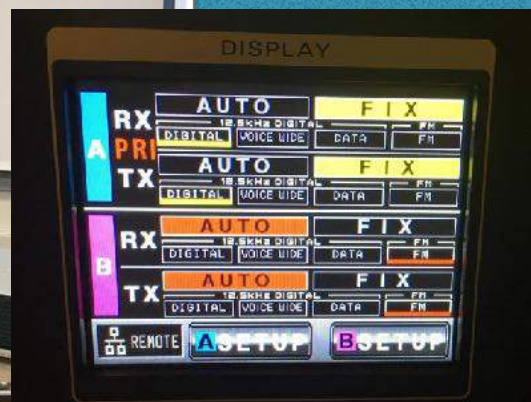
DISPLAY

A
RX
PRI
TX
AUTO
12.5kHz DIGITAL
DIGITAL VOICE WIDE
FIX
FM
DATA FM
AUTO
12.5kHz DIGITAL
DIGITAL VOICE WIDE
FIX
FM
DATA FM

B
RX
TX
AUTO
12.5kHz DIGITAL
DIGITAL VOICE WIDE
FIX
FM
DATA FM
AUTO
12.5kHz DIGITAL
DIGITAL VOICE WIDE
FIX
FM
DATA FM

REMOTE
ASETUP
BSETUP